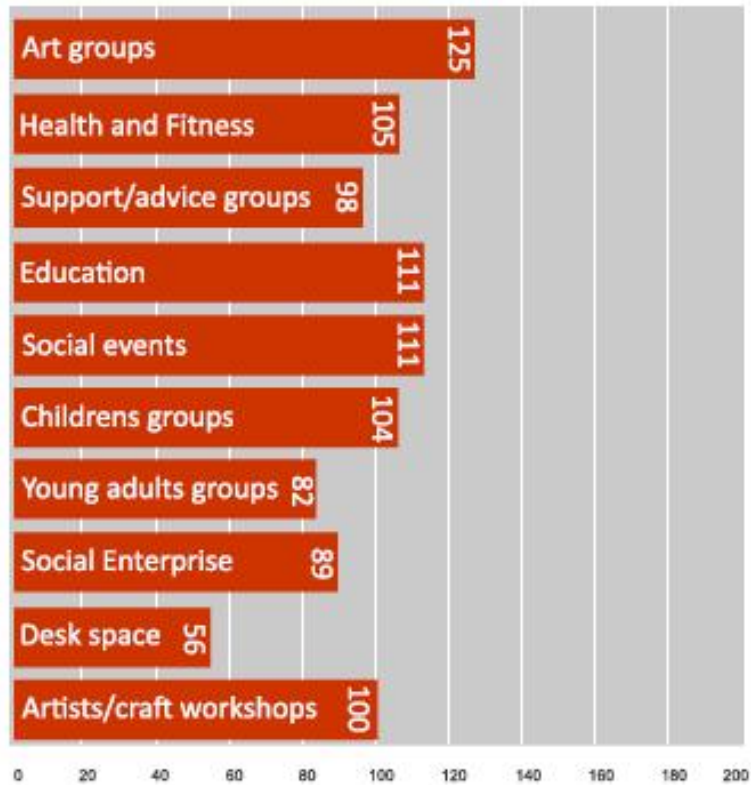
Art groups 125
Health and Fitness 105
Support/advice groups 98
Education 111
Social events 111
Childrens groups 104
Young adults groups 82
Social Enterprise 89
Desk space 56
Artists/craft workshops 100

0 20 40 60 80 100 120 140 160 180 200